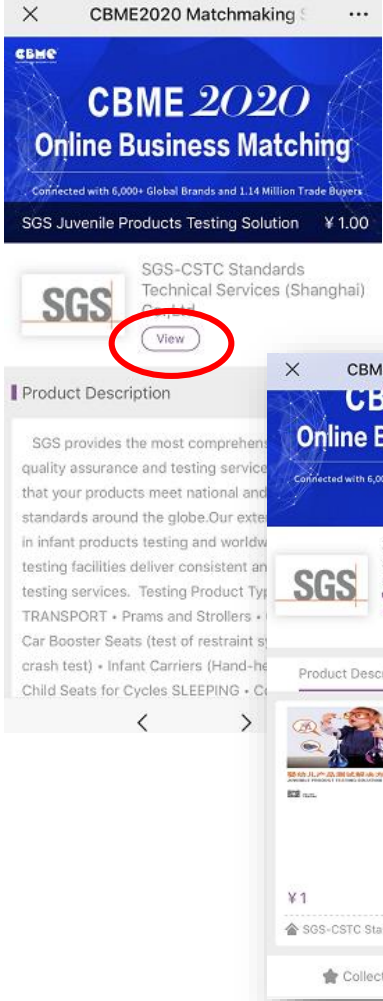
×  CBME2020 Matchmaking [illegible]  ···

CBME

CBME 2020
Online Business Matching
Connected with 6,000+ Global Brands and 1.14 Million Trade Buyers

SGS Juvenile Products Testing Solution  ¥1.00

SGS

SGS-CSTC Standards Technical Services (Shanghai) Co.,Ltd.

View

Product Description

SGS provides the most comprehens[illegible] quality assurance and testing service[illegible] that your products meet national and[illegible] standards around the globe.Our exte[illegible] in infant products testing and worldw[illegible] testing facilities deliver consistent an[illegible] testing services. Testing Product Typ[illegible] TRANSPORT • Prams and Strollers • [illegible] Car Booster Seats (test of restraint sy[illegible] crash test) • Infant Carriers (Hand-he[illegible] Child Seats for Cycles SLEEPING • C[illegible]

<  >

×  CBM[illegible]

CB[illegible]
Online B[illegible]
Connected with 6,0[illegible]

SGS

Product Descr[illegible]

婴幼儿产品测试解决方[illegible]
JUVENILE PRODUCT TESTING SOLUTION

¥1

SGS-CSTC Sta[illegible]

Collect